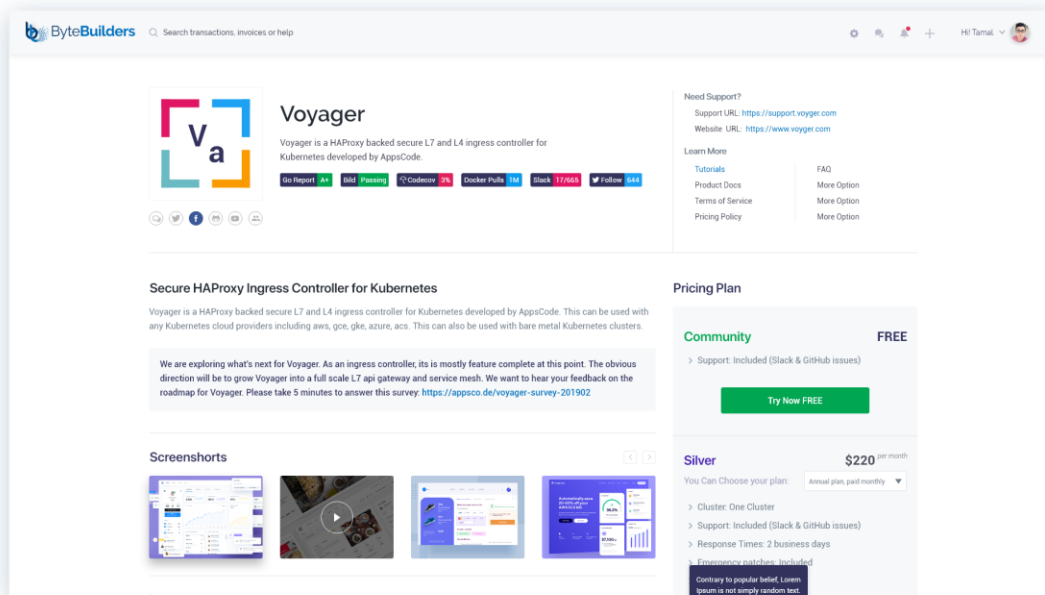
ByteBuilders

Search transactions, invoices or help

Hi! Tamal

Va

Voyager

Voyager is a HAProxy backed secure L7 and L4 ingress controller for Kubernetes developed by AppsCode.

Go Report A+ Bild Passing Codecov 3% Docker Pulls 1M Slack 17/665 Follow 644

Need Support?

Support URL: https://support.voyger.com

Website URL: https://www.voyger.com

Learn More

Tutorials

Product Docs

Terms of Service

Pricing Policy

FAQ

More Option

More Option

More Option

Secure HAProxy Ingress Controller for Kubernetes

Voyager is a HAProxy backed secure L7 and L4 ingress controller for Kubernetes developed by AppsCode. This can be used with any Kubernetes cloud providers including aws, gce, gke, azure, acs. This can also be used with bare metal Kubernetes clusters.

We are exploring what's next for Voyager. As an ingress controller, its is mostly feature complete at this point. The obvious direction will be to grow Voyager into a full scale L7 api gateway and service mesh. We want to hear your feedback on the roadmap for Voyager. Please take 5 minutes to answer this survey: https://appsco.de/voyager-survey-201902

Screenshorts

Pricing Plan

Community

FREE

Support: Included (Slack & GitHub issues)

Try Now FREE

Silver

$220 per month

You Can Choose your plan:

Annual plan, paid monthly

Cluster: One Cluster

Support: Included (Slack & GitHub issues)

Response Times: 2 business days

Emergency patches: Included

Contrary to popular belief, Lorem Ipsum is not simply random text.